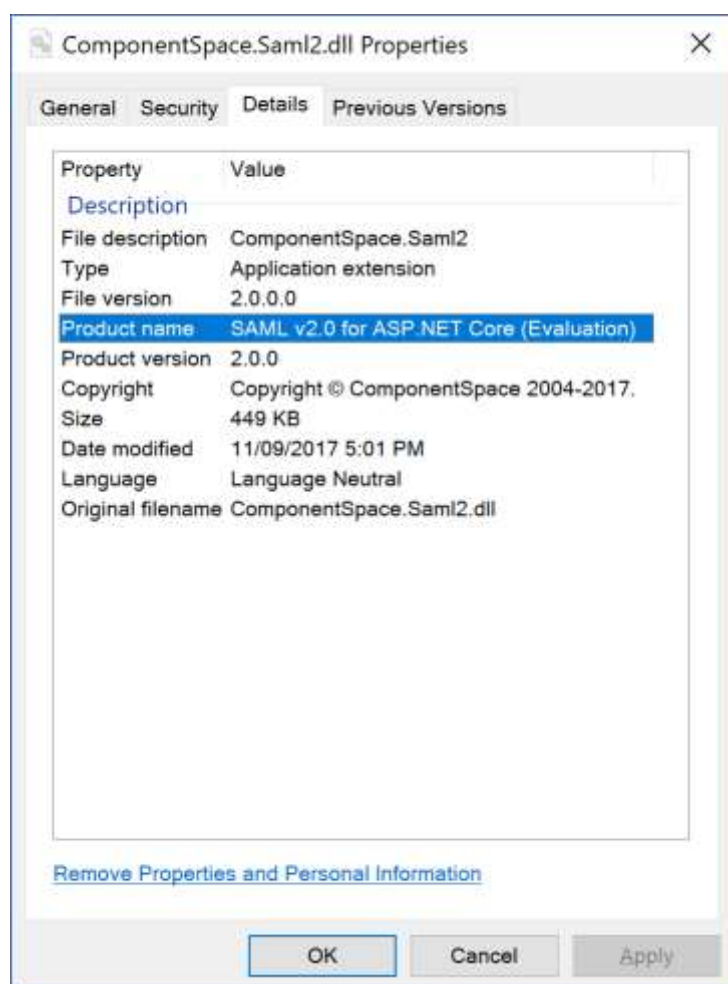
ComponentSpace.Saml2.dll Properties

×

General Security Details Previous Versions

| Property | Value |
|---|---|
| Description | |
| File description | ComponentSpace.Saml2 |
| Type | Application extension |
| File version | 2.0.0.0 |
| Product name | SAML v2.0 for ASP.NET Core (Evaluation) |
| Product version | 2.0.0 |
| Copyright | Copyright © ComponentSpace 2004-2017. |
| Size | 449 KB |
| Date modified | 11/09/2017 5:01 PM |
| Language | Language Neutral |
| Original filename | ComponentSpace.Saml2.dll |

Remove Properties and Personal Information

OK Cancel Apply